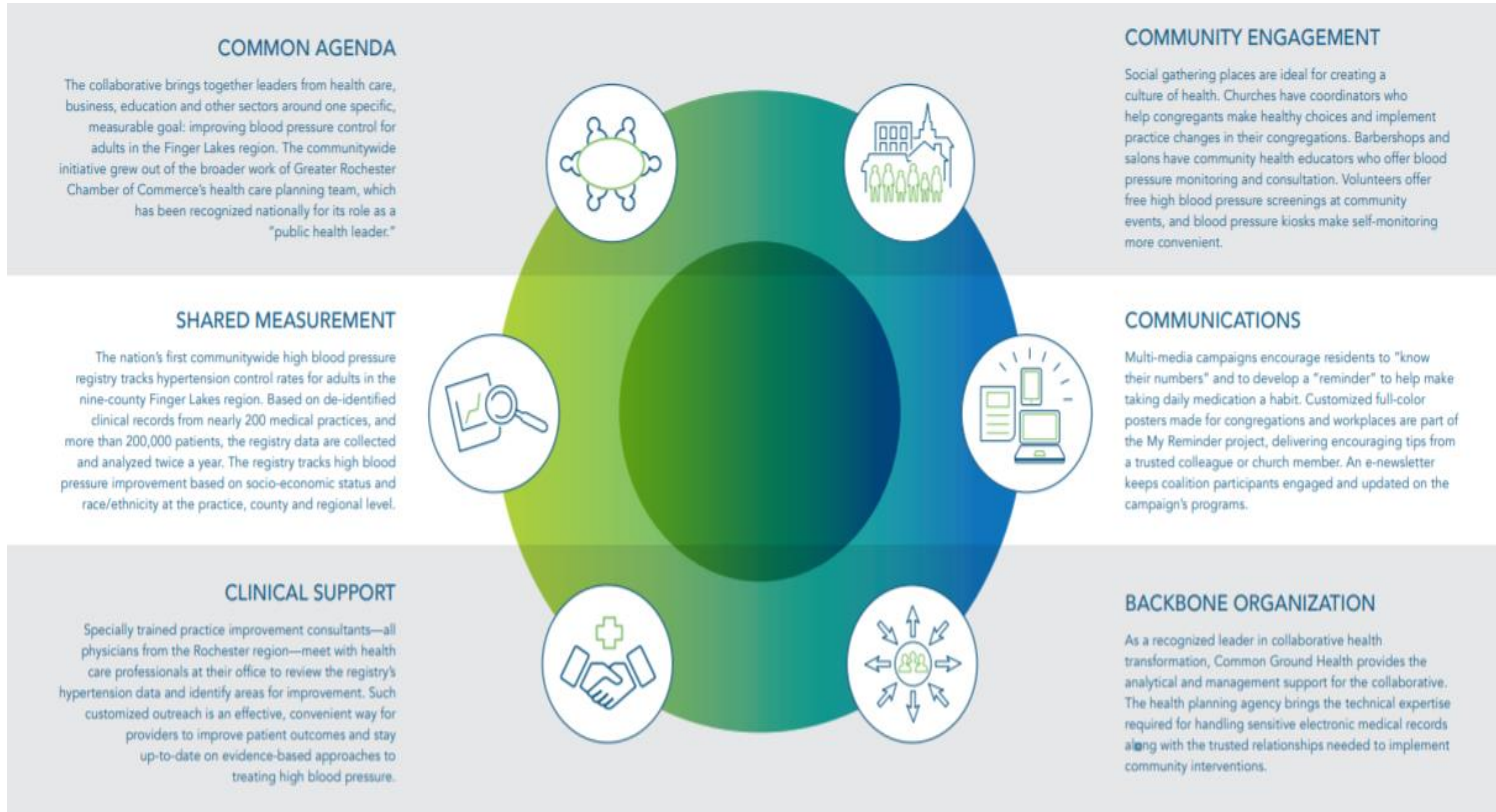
COMMON AGENDA

The collaborative brings together leaders from health care, business, education and other sectors around one specific, measurable goal: improving blood pressure control for adults in the Finger Lakes region. The communitywide initiative grew out of the broader work of Greater Rochester Chamber of Commerce's health care planning team, which has been recognized nationally for its role as a "public health leader."

COMMUNITY ENGAGEMENT

Social gathering places are ideal for creating a culture of health. Churches have coordinators who help congregants make healthy choices and implement practice changes in their congregations. Barbershops and salons have community health educators who offer blood pressure monitoring and consultation. Volunteers offer free high blood pressure screenings at community events, and blood pressure kiosks make self-monitoring more convenient.

SHARED MEASUREMENT

The nation's first communitywide high blood pressure registry tracks hypertension control rates for adults in the nine-county Finger Lakes region. Based on de-identified clinical records from nearly 200 medical practices, and more than 200,000 patients, the registry data are collected and analyzed twice a year. The registry tracks high blood pressure improvement based on socio-economic status and race/ethnicity at the practice, county and regional level.

COMMUNICATIONS

Multi-media campaigns encourage residents to "know their numbers" and to develop a "reminder" to help make taking daily medication a habit. Customized full-color posters made for congregations and workplaces are part of the My Reminder project, delivering encouraging tips from a trusted colleague or church member. An e-newsletter keeps coalition participants engaged and updated on the campaign's programs.

CLINICAL SUPPORT

Specially trained practice improvement consultants—all physicians from the Rochester region—meet with health care professionals at their office to review the registry's hypertension data and identify areas for improvement. Such customized outreach is an effective, convenient way for providers to improve patient outcomes and stay up-to-date on evidence-based approaches to treating high blood pressure.

BACKBONE ORGANIZATION

As a recognized leader in collaborative health transformation, Common Ground Health provides the analytical and management support for the collaborative. The health planning agency brings the technical expertise required for handling sensitive electronic medical records along with the trusted relationships needed to implement community interventions.